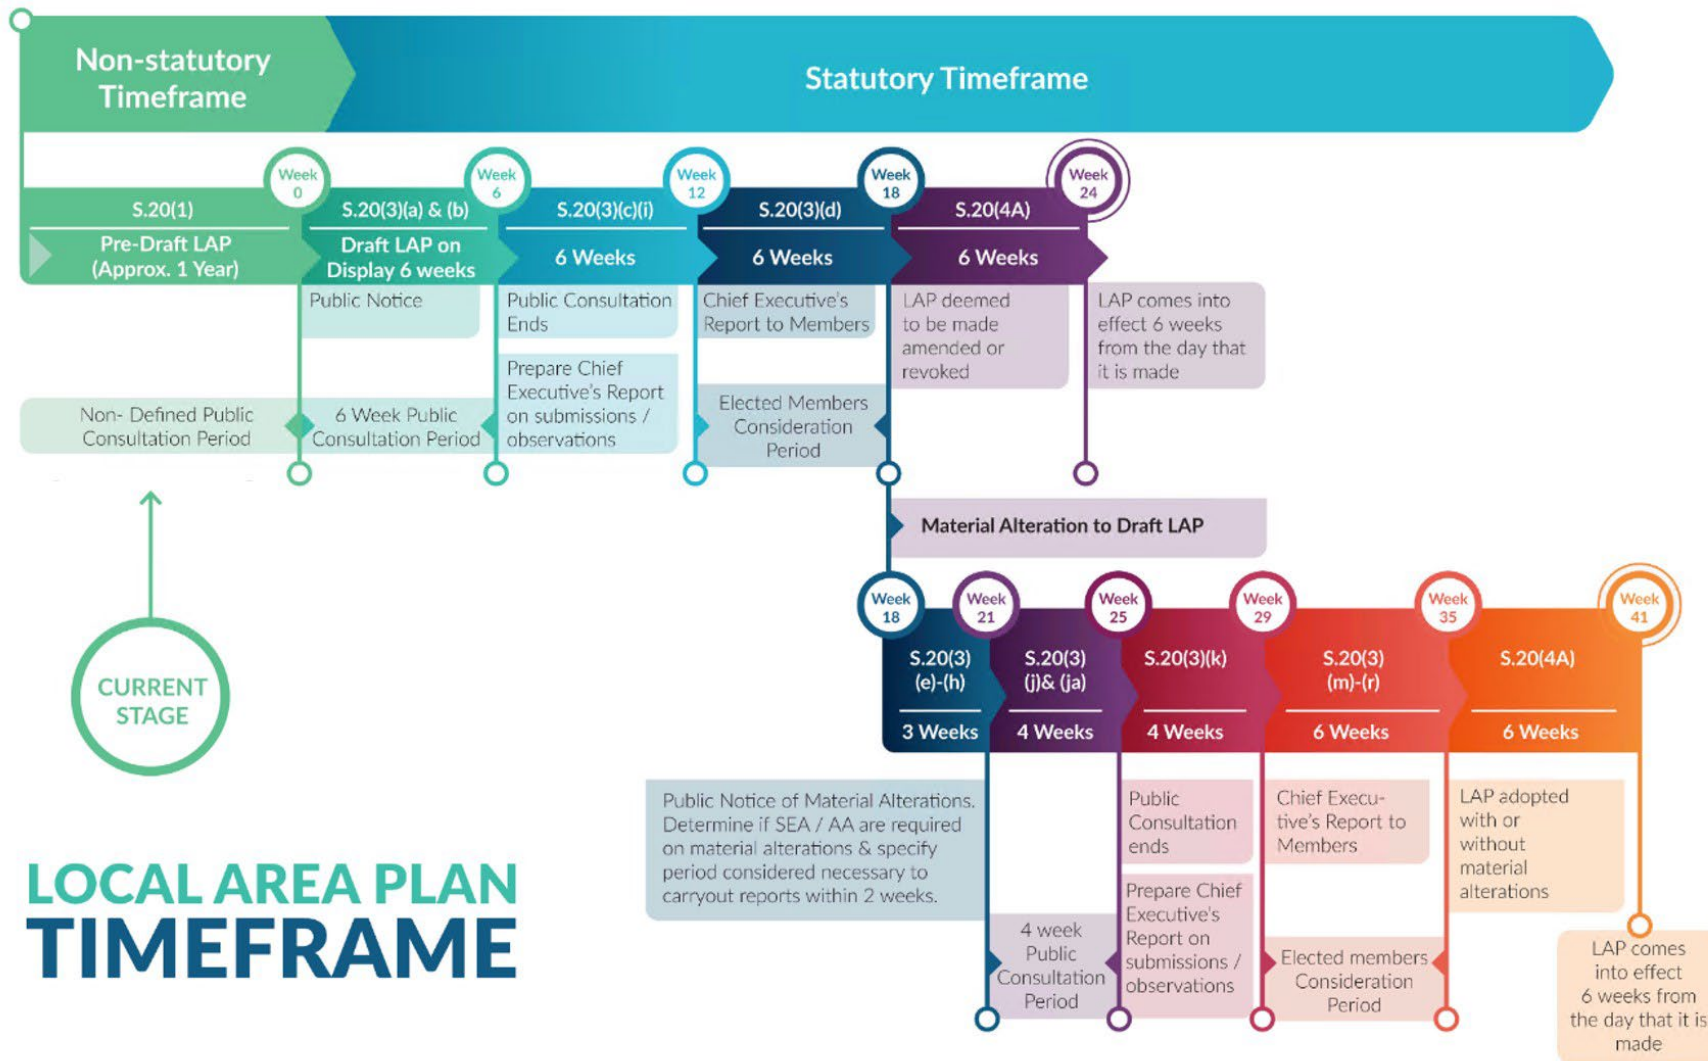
Non-statutory Timeframe

Statutory Timeframe

Week 0
Week 6
Week 12
Week 18
Week 24

S.20(1)
Pre-Draft LAP (Approx. 1 Year)

S.20(3)(a) & (b)
Draft LAP on Display 6 weeks

S.20(3)(c)(i)
6 Weeks

S.20(3)(d)
6 Weeks

S.20(4A)
6 Weeks

Public Notice

Public Consultation Ends

Chief Executive's Report to Members

LAP deemed to be made amended or revoked

LAP comes into effect 6 weeks from the day that it is made

Non- Defined Public Consultation Period

6 Week Public Consultation Period

Prepare Chief Executive's Report on submissions / observations

Elected Members Consideration Period

Material Alteration to Draft LAP

CURRENT STAGE

Week 18
Week 21
Week 25
Week 29
Week 35
Week 41

S.20(3) (e)-(h)
3 Weeks

S.20(3) (j)& (ja)
4 Weeks

S.20(3)(k)
4 Weeks

S.20(3) (m)-(r)
6 Weeks

S.20(4A)
6 Weeks

Public Notice of Material Alterations. Determine if SEA / AA are required on material alterations & specify period considered necessary to carryout reports within 2 weeks.

Public Consultation ends

Chief Executive's Report to Members

LAP adopted with or without material alterations

4 week Public Consultation Period

Prepare Chief Executive's Report on submissions / observations

Elected members Consideration Period

LAP comes into effect 6 weeks from the day that it is made

LOCAL AREA PLAN
TIMEFRAME